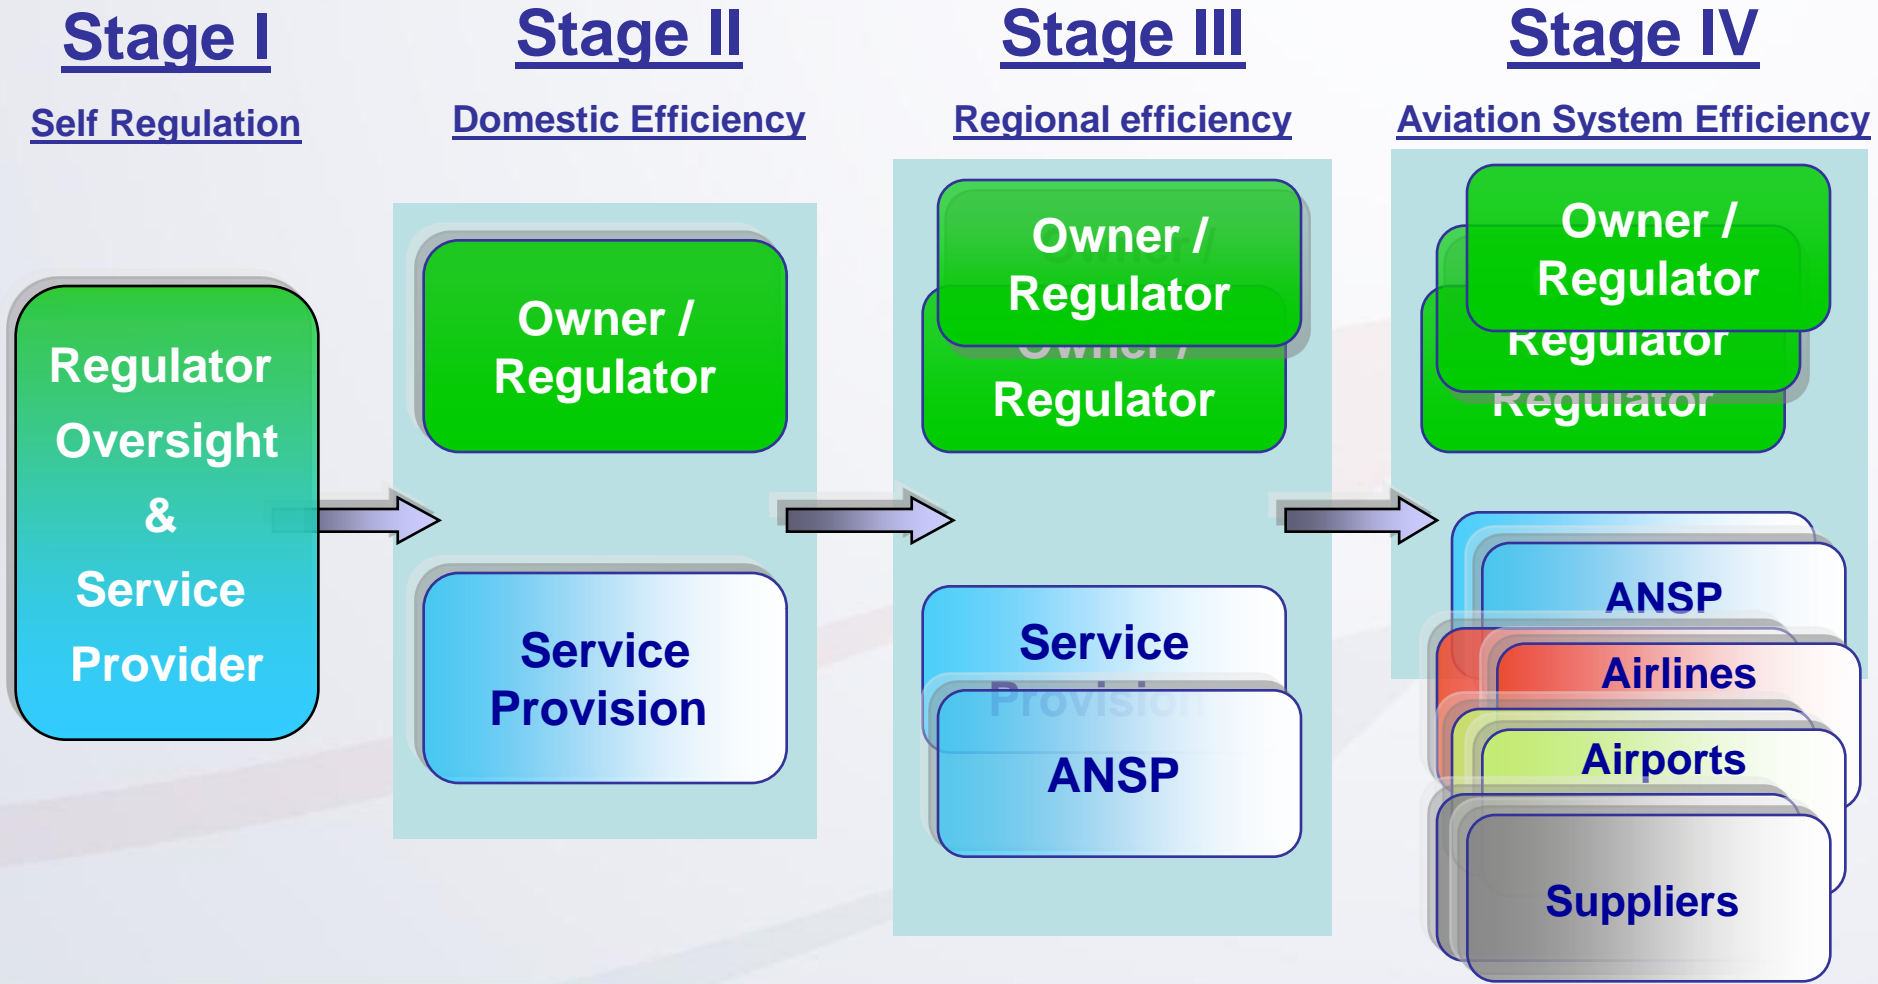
Stage I

Self Regulation

Regulator Oversight & Service Provider

Stage II

Domestic Efficiency

Owner / Regulator

Service Provision

Stage III

Regional efficiency

Owner / Regulator

Owner /

Regulator

Service

Provision

ANSP

Stage IV

Aviation System Efficiency

Owner / Regulator

Regulator

Regulator

ANSP

Airlines

Airports

Suppliers